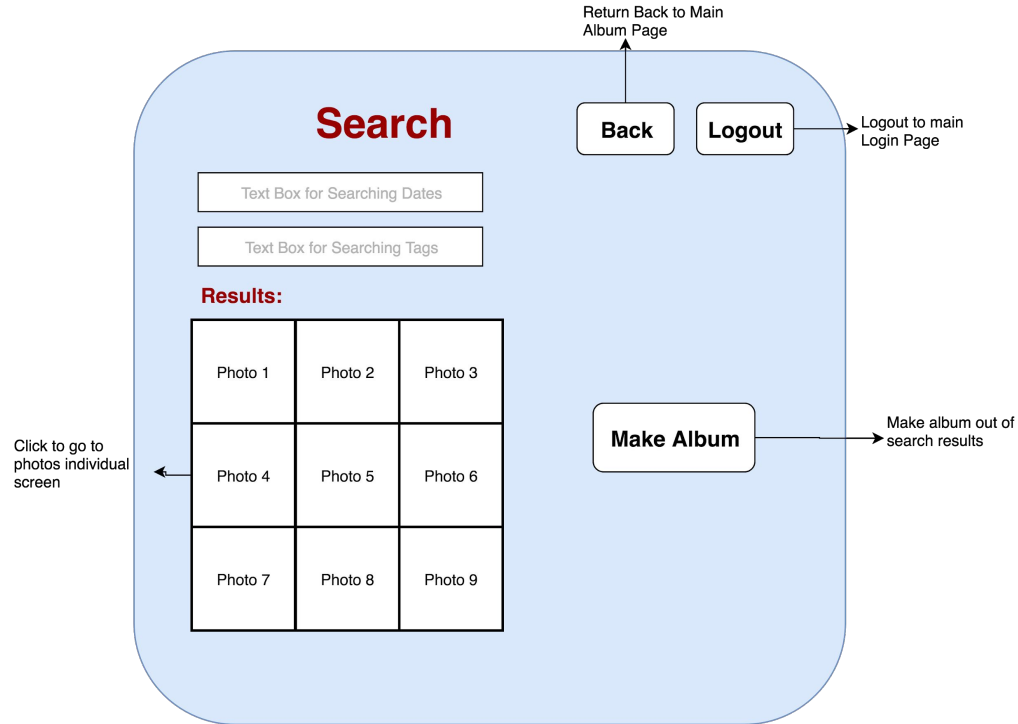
Return Back to Main Album Page

Search

Back

Logout

Logout to main Login Page

Text Box for Searching Dates

Text Box for Searching Tags

Results:

| Photo 1 | Photo 2 | Photo 3 |
|---|---|---|
| Photo 4 | Photo 5 | Photo 6 |
| Photo 7 | Photo 8 | Photo 9 |

Click to go to photos individual screen

Make Album

Make album out of search results